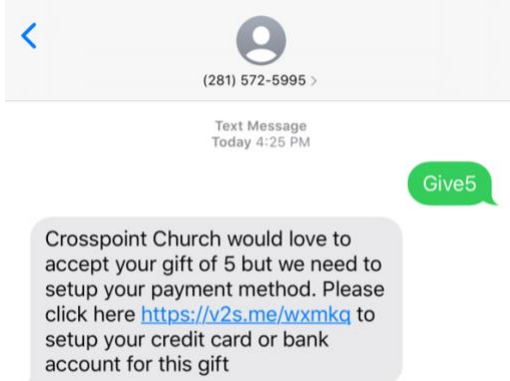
(281) 572-5995 >

Text Message
Today 4:25 PM

Give5

Crosspoint Church would love to accept your gift of 5 but we need to setup your payment method. Please click here https://v2s.me/wxmkq to setup your credit card or bank account for this gift